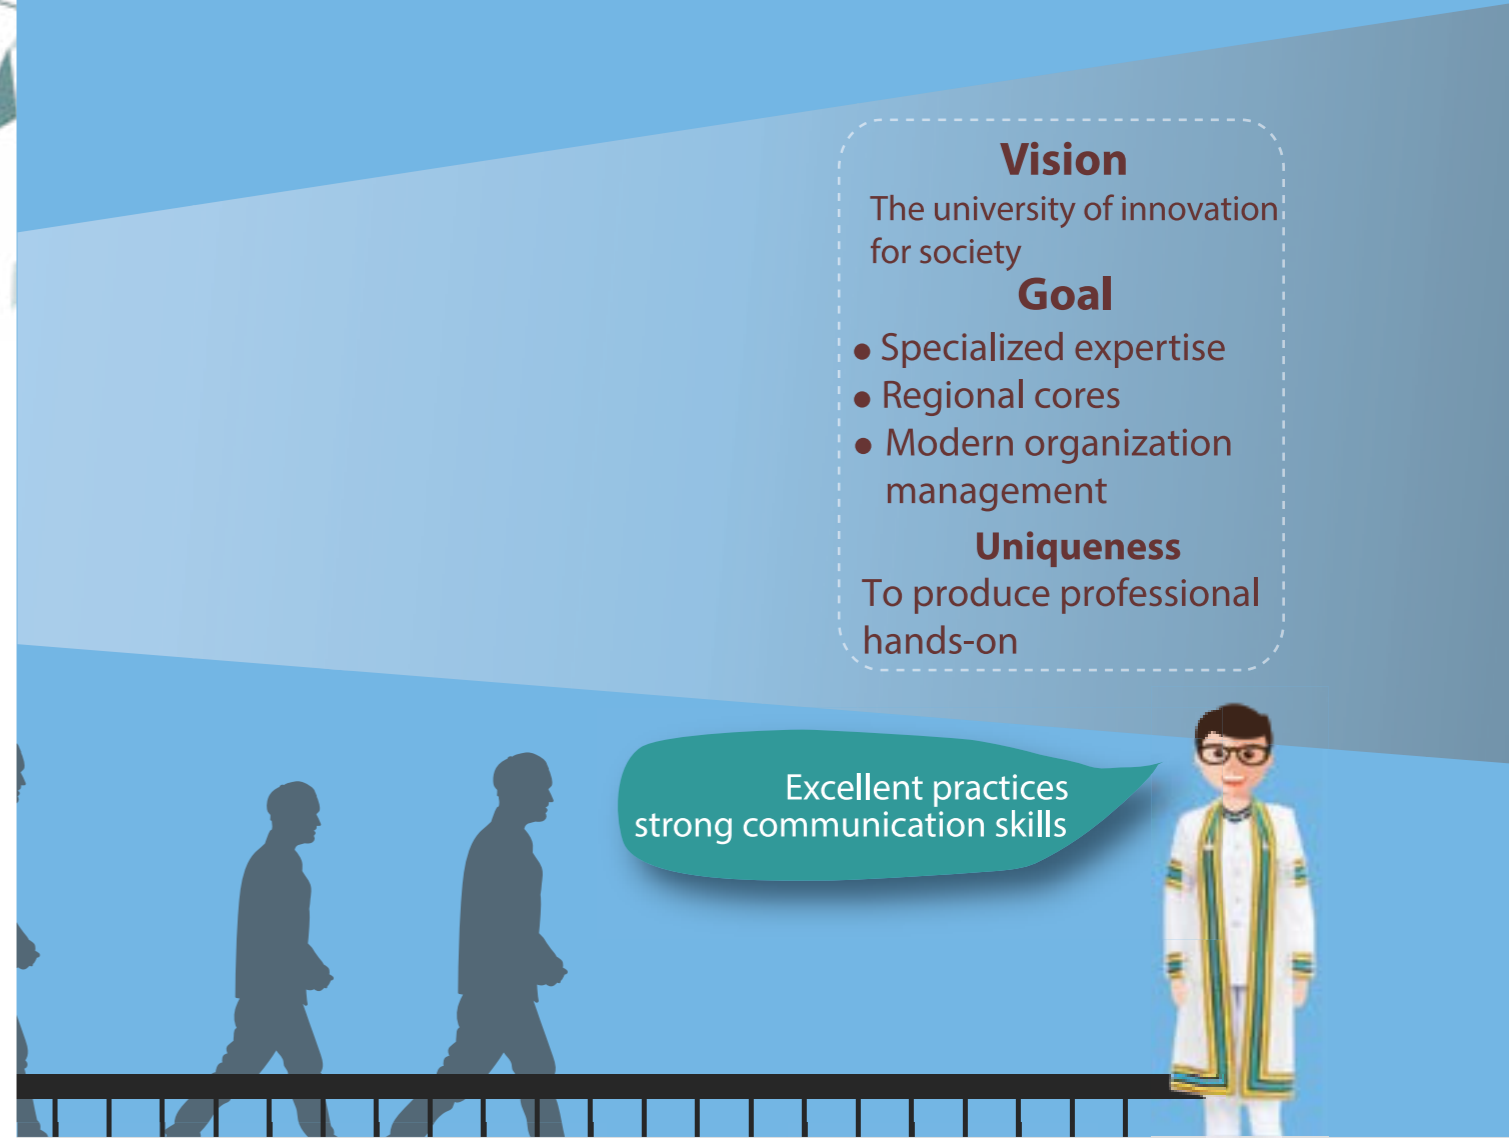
Vision
The university of innovation for society

Goal
- Specialized expertise
- Regional cores
- Modern organization management

Uniqueness
To produce professional hands-on

Excellent practices
strong communication skills